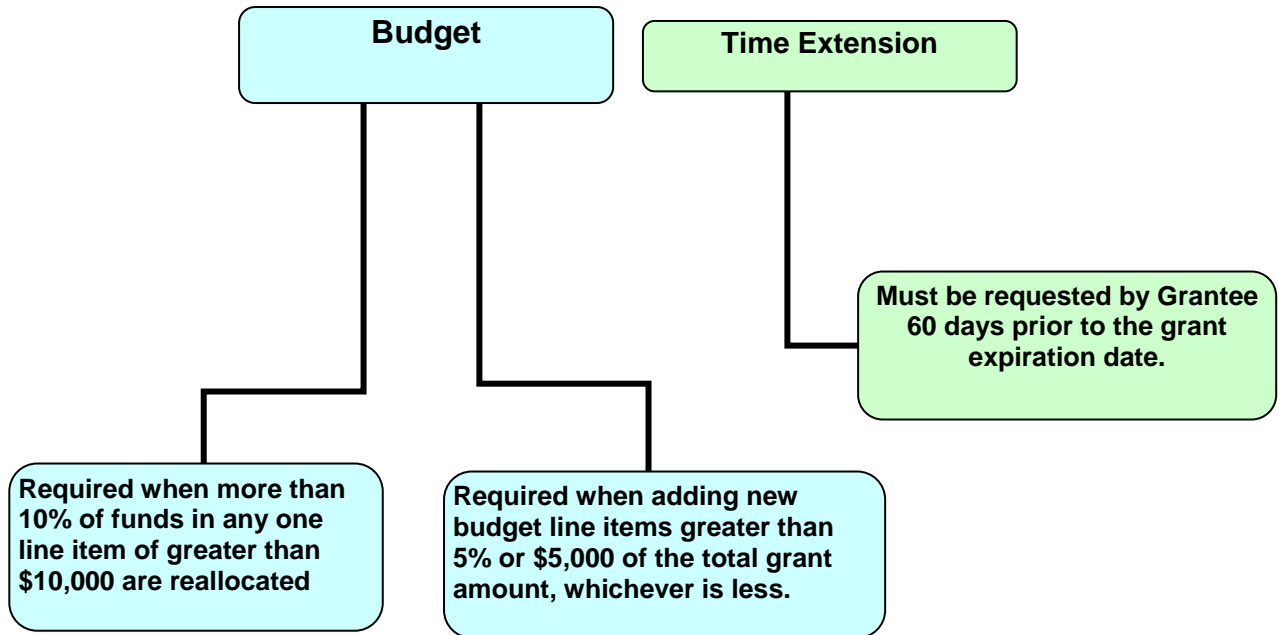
Budget

Time Extension

Must be requested by Grantee 60 days prior to the grant expiration date.

Required when more than 10% of funds in any one line item of greater than $10,000 are reallocated

Required when adding new budget line items greater than 5% or $5,000 of the total grant amount, whichever is less.